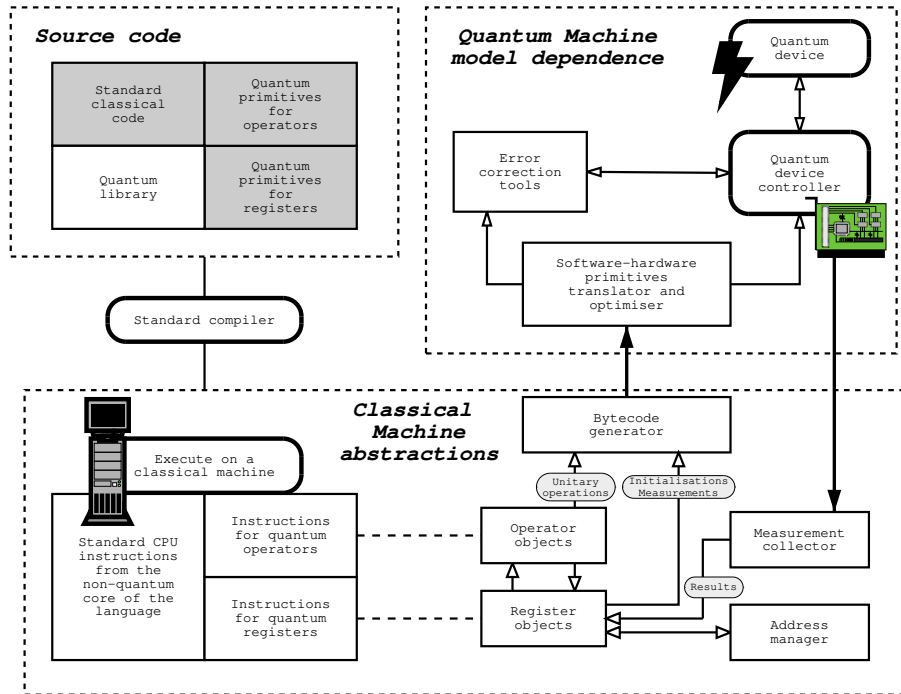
Source code

Standard classical code

Quantum primitives for operators

Quantum library

Quantum primitives for registers

Quantum Machine model dependence

Quantum device

Error correction tools

Quantum device controller

Software-hardware primitives translator and optimiser

Standard compiler

Classical Machine abstractions

Bytecode generator

Execute on a classical machine

Unitary operations

Initialisations Measurements

Standard CPU instructions from the non-quantum core of the language

Instructions for quantum operators

Instructions for quantum registers

Operator objects

Register objects

Measurement collector

Results

Address manager